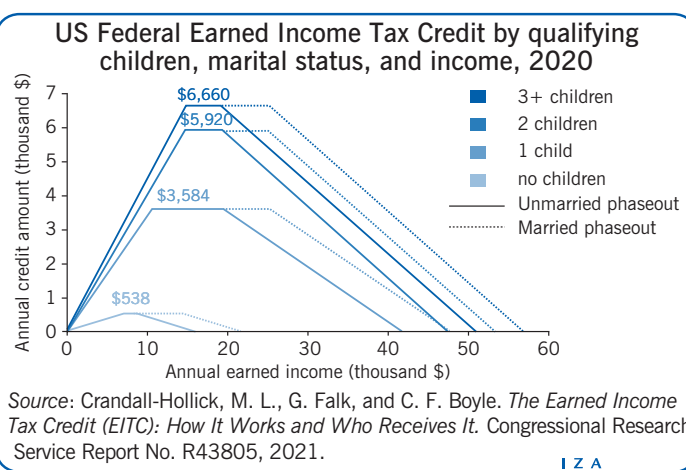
US Federal Earned Income Tax Credit by qualifying children, marital status, and income, 2020

Annual credit amount (thousand $)

7
6
5
4
3
2
1
0

$6,660
$5,920
$3,584
$538

3+ children
2 children
1 child
no children
Unmarried phaseout
Married phaseout

0 10 20 30 40 50 60
Annual earned income (thousand $)

Source: Crandall-Hollick, M. L., G. Falk, and C. F. Boyle. The Earned Income Tax Credit (EITC): How It Works and Who Receives It. Congressional Research Service Report No. R43805, 2021.

I Z A